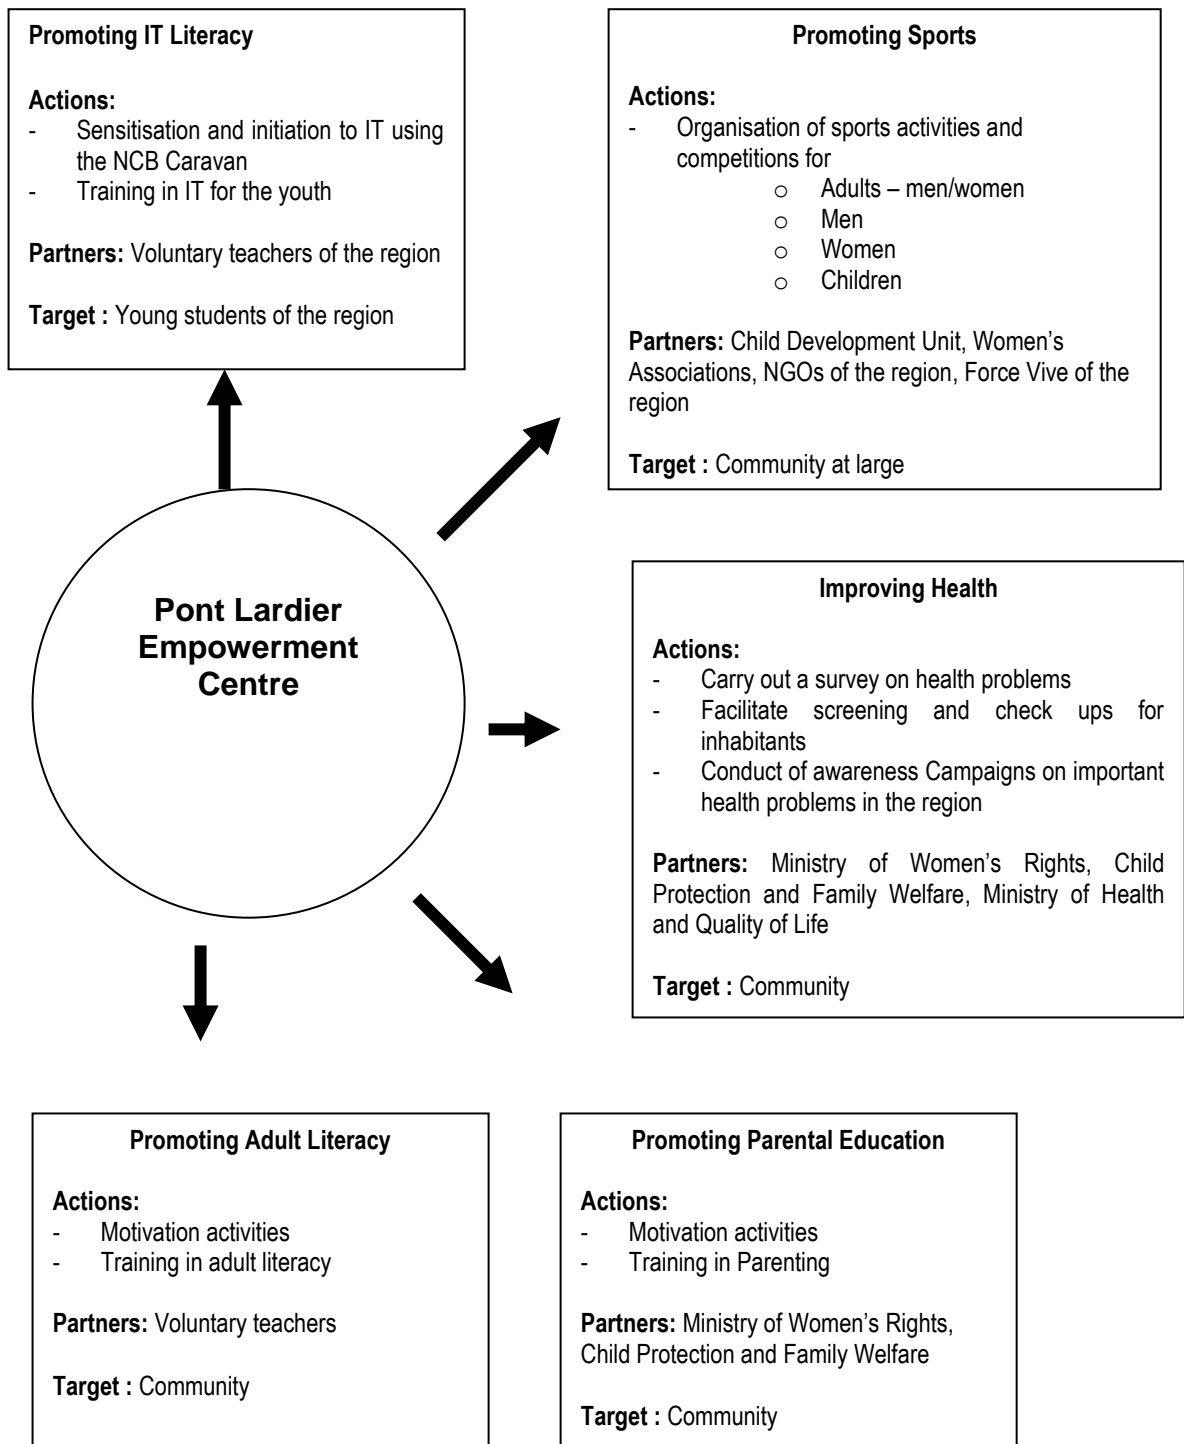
**Promoting IT Literacy**

**Actions:**
- Sensitisation and initiation to IT using the NCB Caravan
- Training in IT for the youth

**Partners:** Voluntary teachers of the region

**Target :** Young students of the region

**Promoting Sports**

**Actions:**
- Organisation of sports activities and competitions for
  - o Adults – men/women
  - o Men
  - o Women
  - o Children

**Partners:** Child Development Unit, Women's Associations, NGOs of the region, Force Vive of the region

**Target :** Community at large

**Pont Lardier Empowerment Centre**

**Improving Health**

**Actions:**
- Carry out a survey on health problems
- Facilitate screening and check ups for inhabitants
- Conduct of awareness Campaigns on important health problems in the region

**Partners:** Ministry of Women's Rights, Child Protection and Family Welfare, Ministry of Health and Quality of Life

**Target :** Community

**Promoting Adult Literacy**

**Actions:**
- Motivation activities
- Training in adult literacy

**Partners:** Voluntary teachers

**Target :** Community

**Promoting Parental Education**

**Actions:**
- Motivation activities
- Training in Parenting

**Partners:** Ministry of Women's Rights, Child Protection and Family Welfare

**Target :** Community